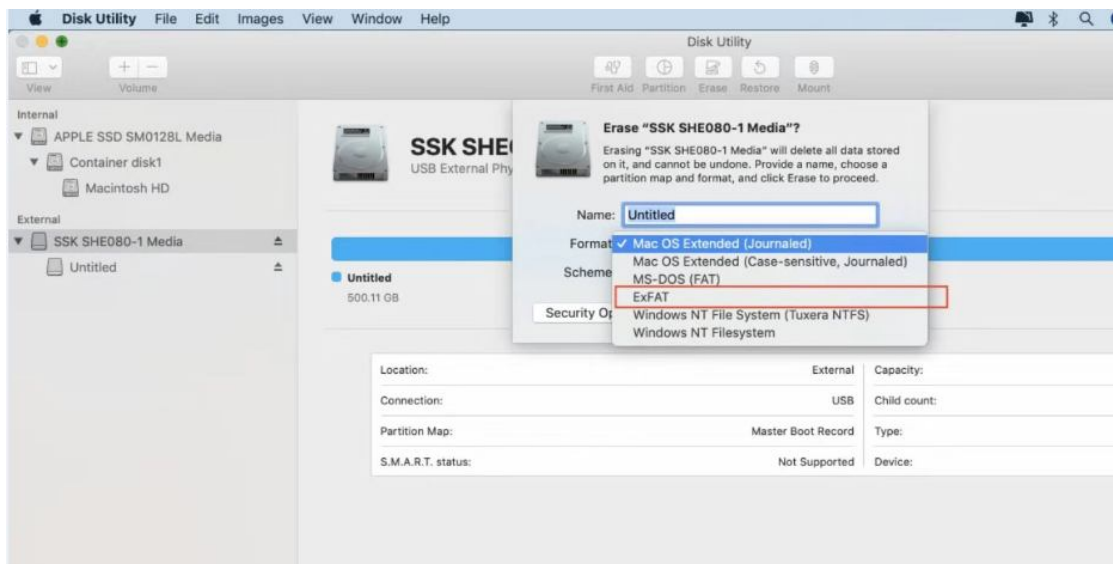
Disk Utility File Edit Images View Window Help

Disk Utility

View Volume

First Aid Partition Erase Restore Mount

Internal
APPLE SSD SM0128L Media
Container disk1
Macintosh HD
External
SSK SHE080-1 Media
Untitled

SSK SHE
USB External Phy

Untitled
500.11 GB

Erase "SSK SHE080-1 Media"?
Erasing "SSK SHE080-1 Media" will delete all data stored on it, and cannot be undone. Provide a name, choose a partition map and format, and click Erase to proceed.

Name: Untitled
Format ✓ Mac OS Extended (Journaled)
Mac OS Extended (Case-sensitive, Journaled)
MS-DOS (FAT)
ExFAT
Windows NT File System (Tuxera NTFS)
Windows NT Filesystem
Scheme
Security Op

| Location: | External | Capacity: |
|---|---|---|
| Connection: | USB | Child count: |
| Partition Map: | Master Boot Record | Type: |
| S.M.A.R.T. status: | Not Supported | Device: |